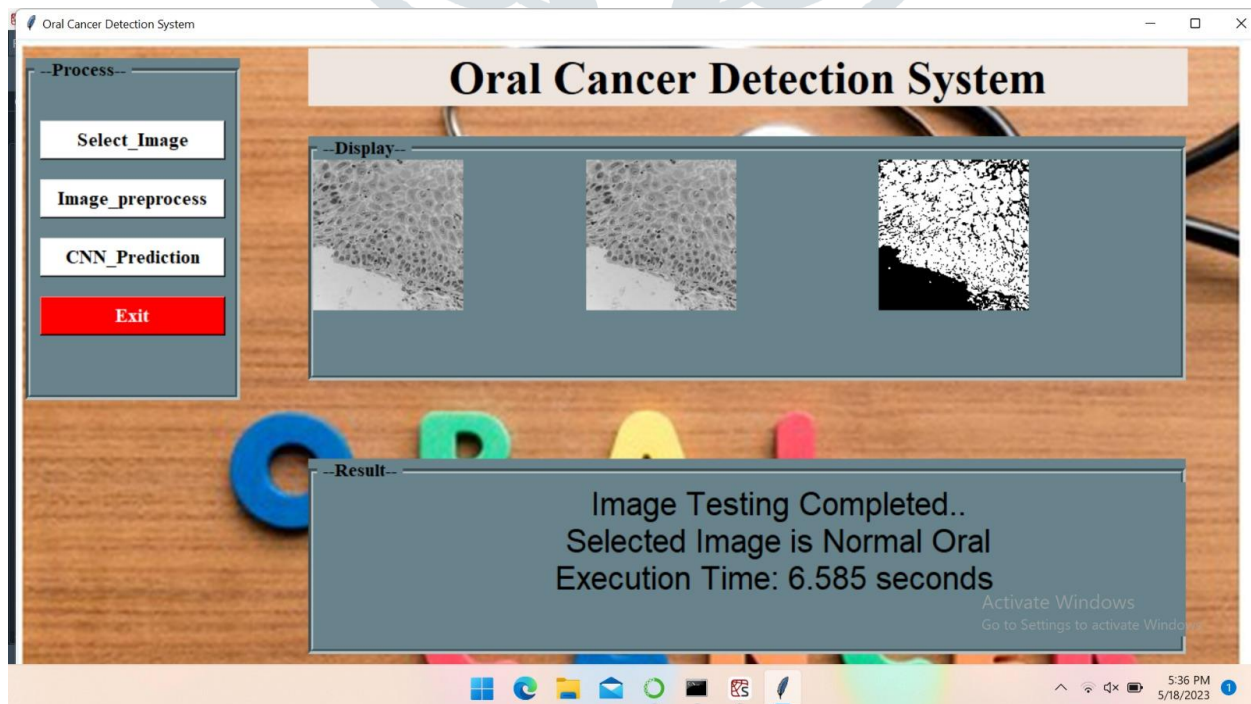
Oral Cancer Detection System

--Process--

Select_Image

Image_preprocess

CNN_Prediction

Exit

Oral Cancer Detection System

--Display--

--Result--

Image Testing Completed..
Selected Image is Normal Oral
Execution Time: 6.585 seconds

Activate Windows
Go to Settings to activate Windows.

5:36 PM
5/18/2023

1